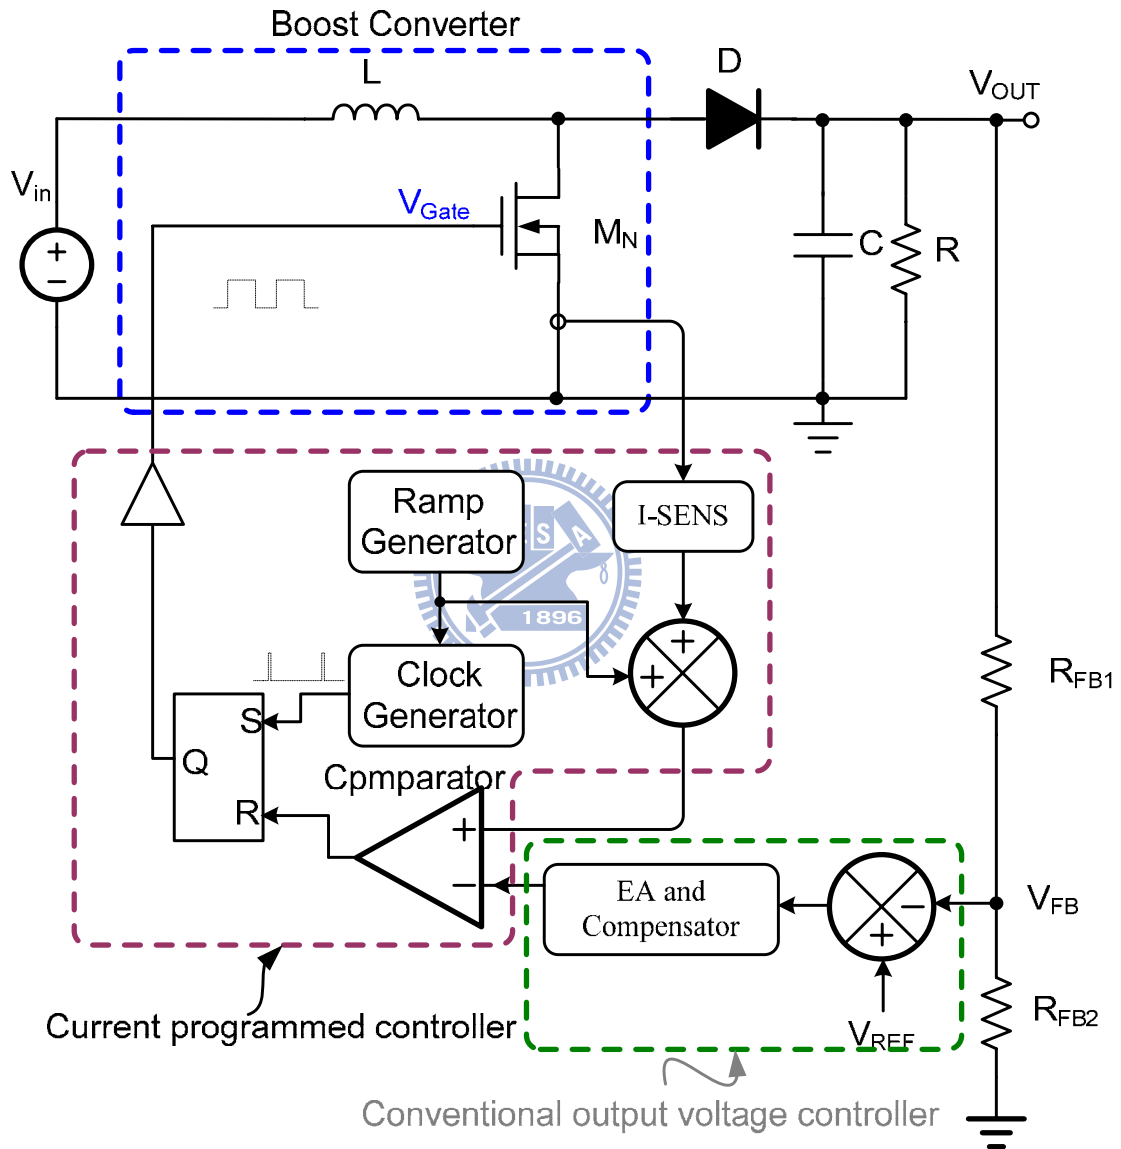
Boost Converter

L

D

$V_{OUT}$

$V_{in}$

+

−

$V_{Gate}$

$M_N$

C

R

Ramp Generator

I-SENS

S

A

1896

+

+

Clock Generator

S

Q

R

Cpmparator

+

−

EA and Compensator

−

+

$R_{FB1}$

$V_{FB}$

$R_{FB2}$

$V_{REF}$

Current programmed controller

Conventional output voltage controller